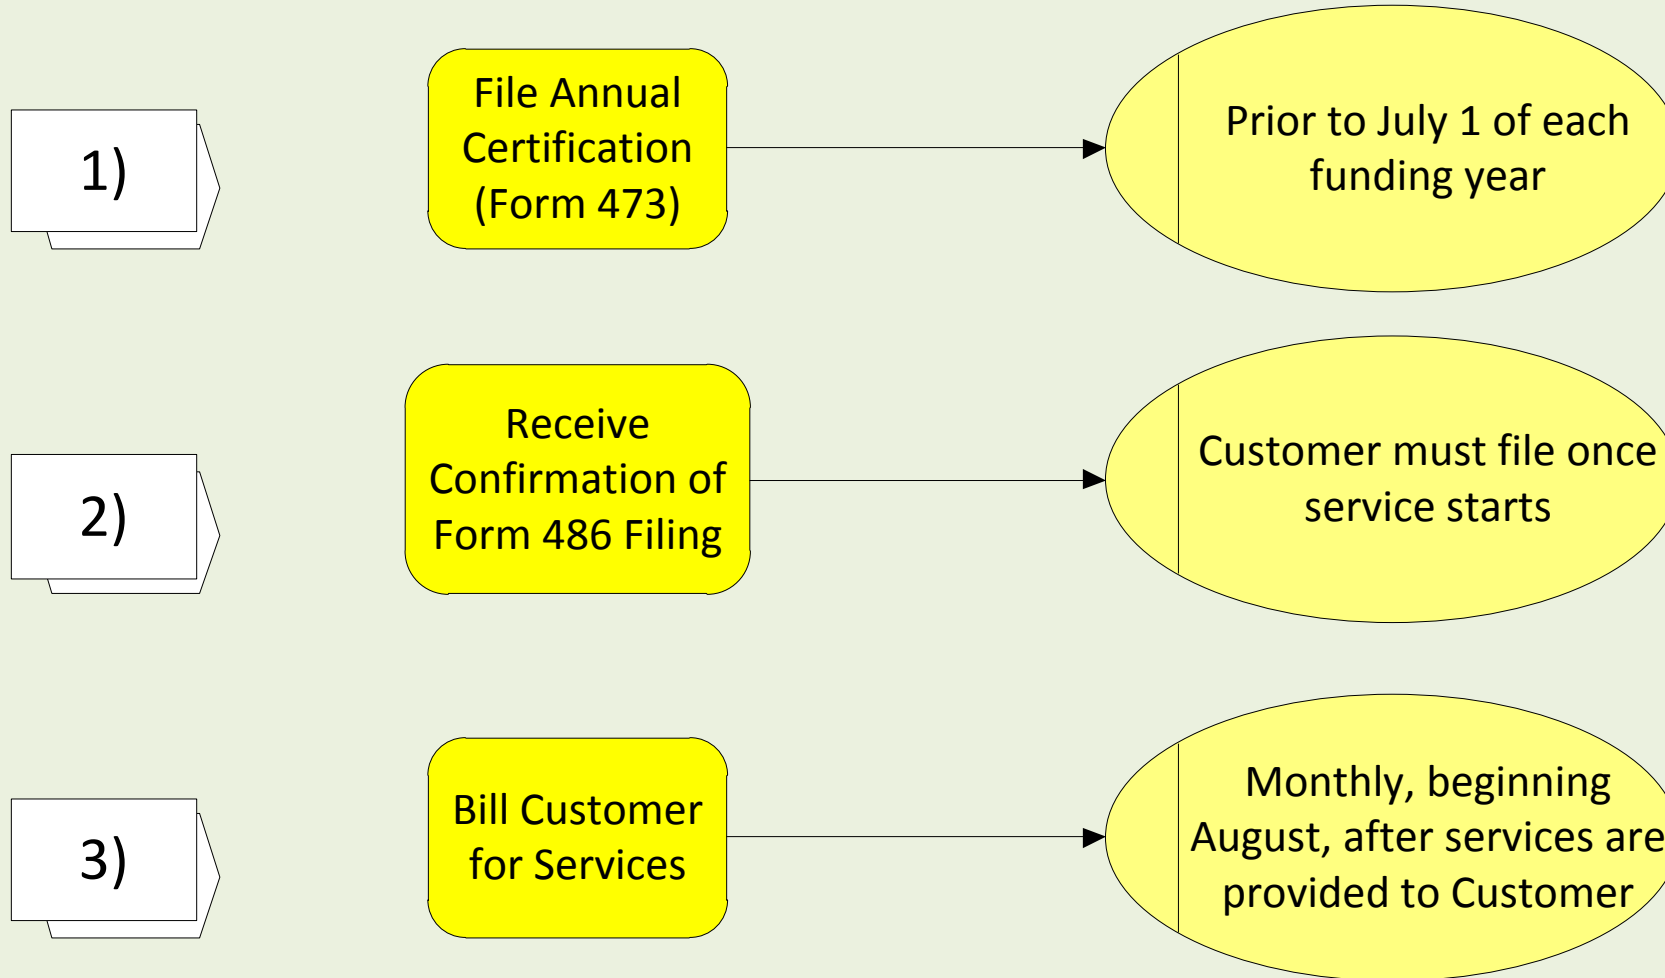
1)

File Annual Certification (Form 473)

Prior to July 1 of each funding year

2)

Receive Confirmation of Form 486 Filing

Customer must file once service starts

3)

Bill Customer for Services

Monthly, beginning August, after services are provided to Customer